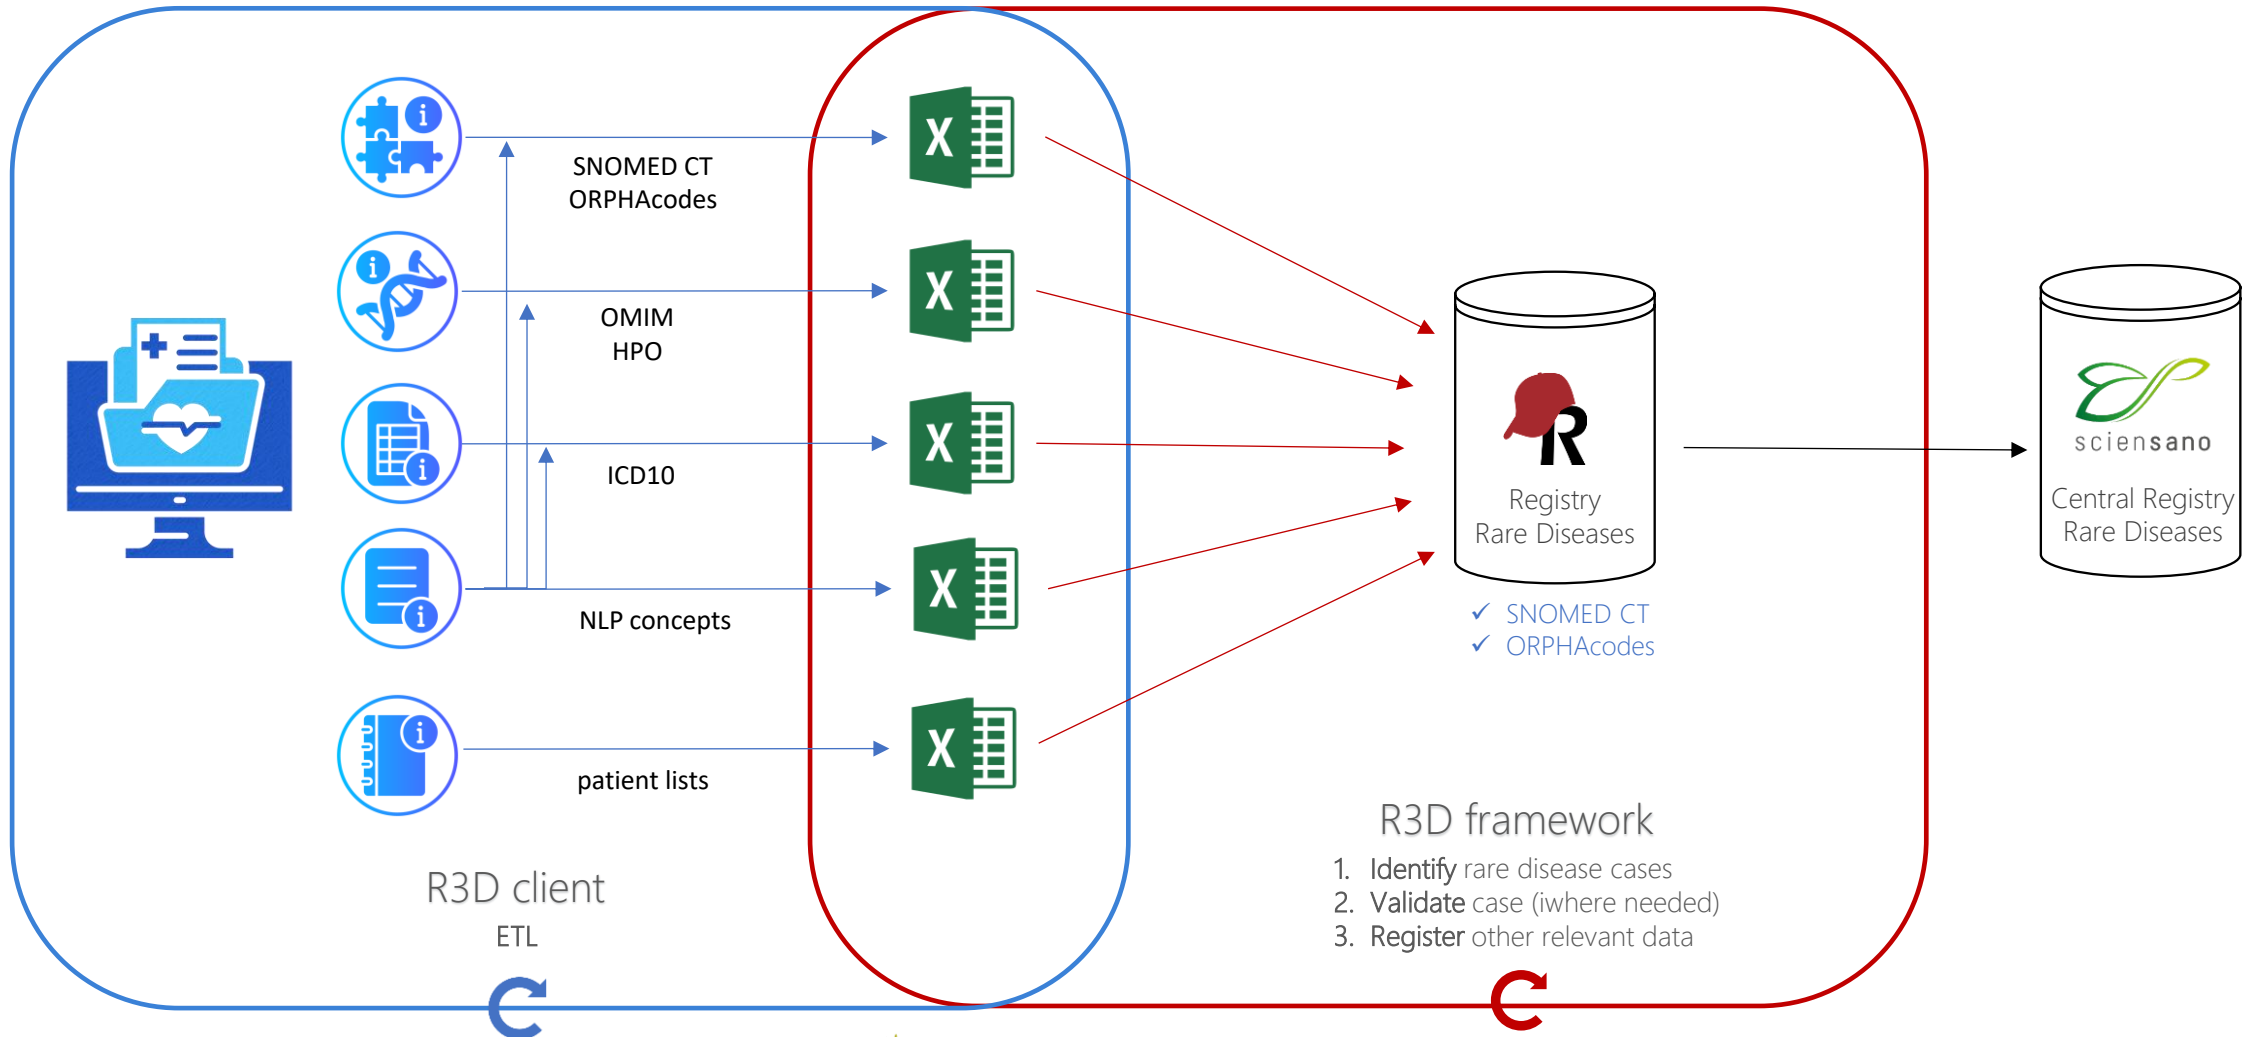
SNOMED CT
ORPHAcodes

OMIM
HPO

ICD10

NLP concepts

patient lists

R3D client
ETL

Registry
Rare Diseases

✓ SNOMED CT
✓ ORPHAcodes

sciensano
Central Registry
Rare Diseases

R3D framework
1. Identify rare disease cases
2. Validate case (iwhere needed)
3. Register other relevant data